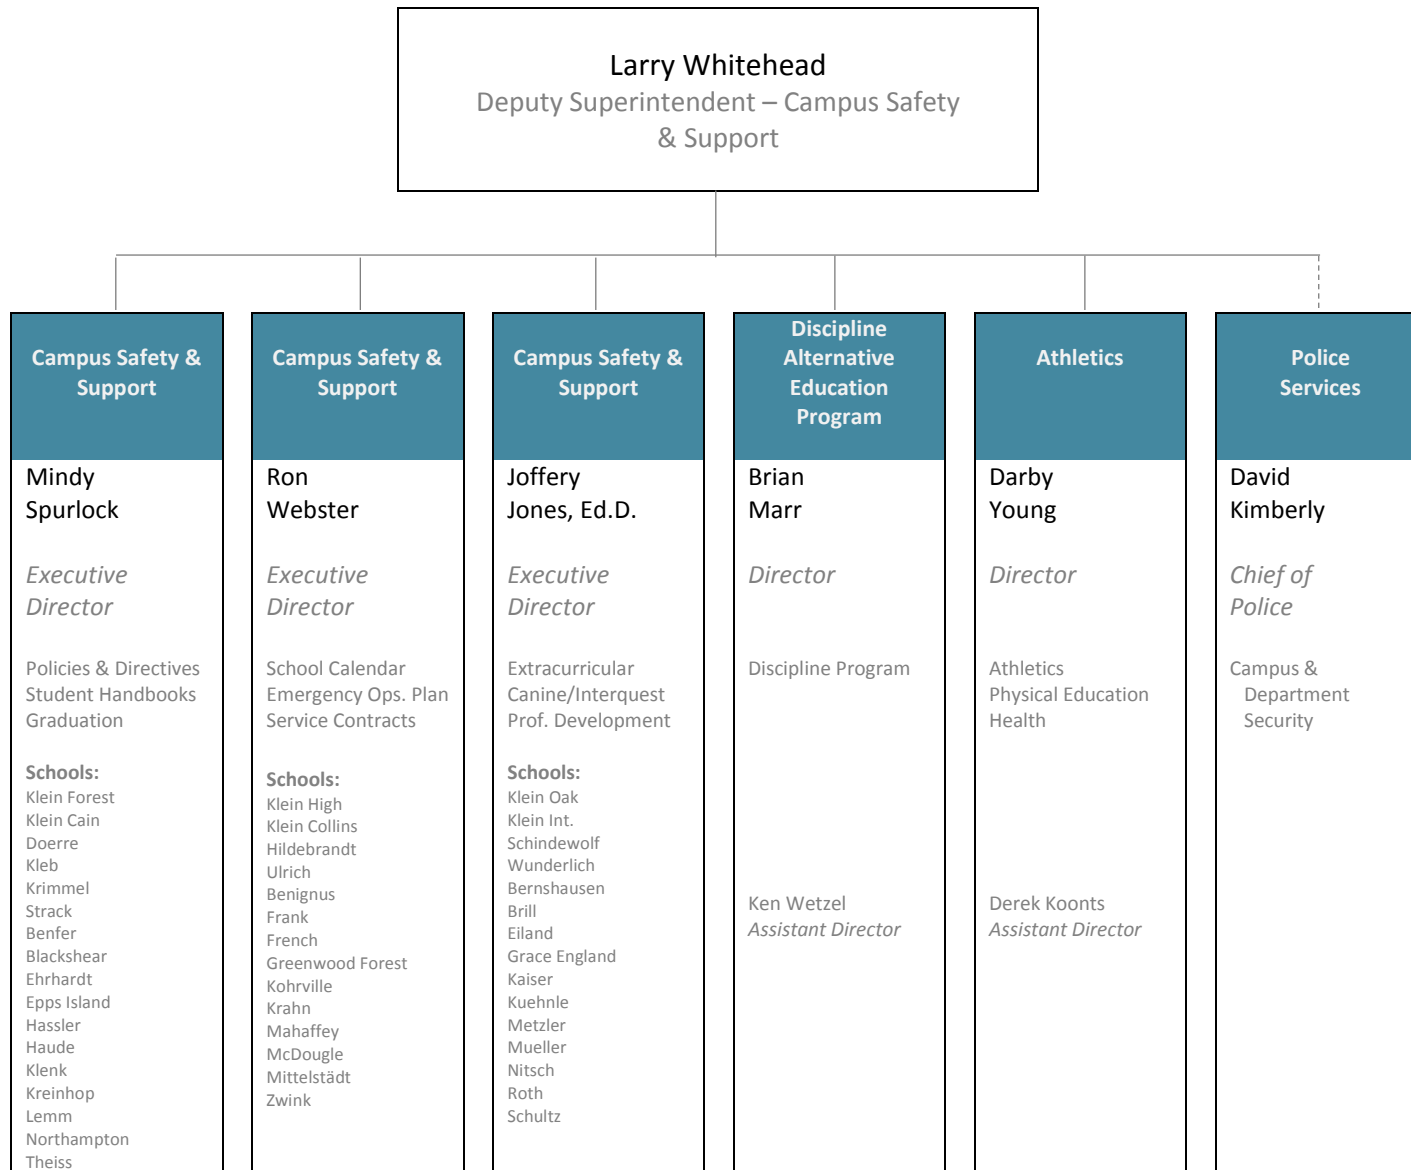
Larry Whitehead
Deputy Superintendent – Campus Safety & Support

Campus Safety & Support

Mindy Spurlock

Executive Director

Policies & Directives
Student Handbooks
Graduation

Schools:
Klein Forest
Klein Cain
Doerre
Kleb
Krimmel
Strack
Benfer
Blackshear
Ehrhardt
Epps Island
Hassler
Haude
Klenk
Kreinhop
Lemm
Northampton
Theiss

Campus Safety & Support

Ron Webster

Executive Director

School Calendar
Emergency Ops. Plan
Service Contracts

Schools:
Klein High
Klein Collins
Hildebrandt
Ulrich
Benignus
Frank
French
Greenwood Forest
Kohrville
Krahn
Mahaffey
McDougle
Mittelstädt
Zwink

Campus Safety & Support

Joffery Jones, Ed.D.

Executive Director

Extracurricular
Canine/Interquest
Prof. Development

Schools:
Klein Oak
Klein Int.
Schindewolf
Wunderlich
Bernshausen
Brill
Eiland
Grace England
Kaiser
Kuehnle
Metzler
Mueller
Nitsch
Roth
Schultz

Discipline Alternative Education Program

Brian Marr

Director

Discipline Program

Ken Wetzel
Assistant Director

Athletics

Darby Young

Director

Athletics
Physical Education
Health

Derek Koonts
Assistant Director

Police Services

David Kimberly

Chief of Police

Campus & Department Security